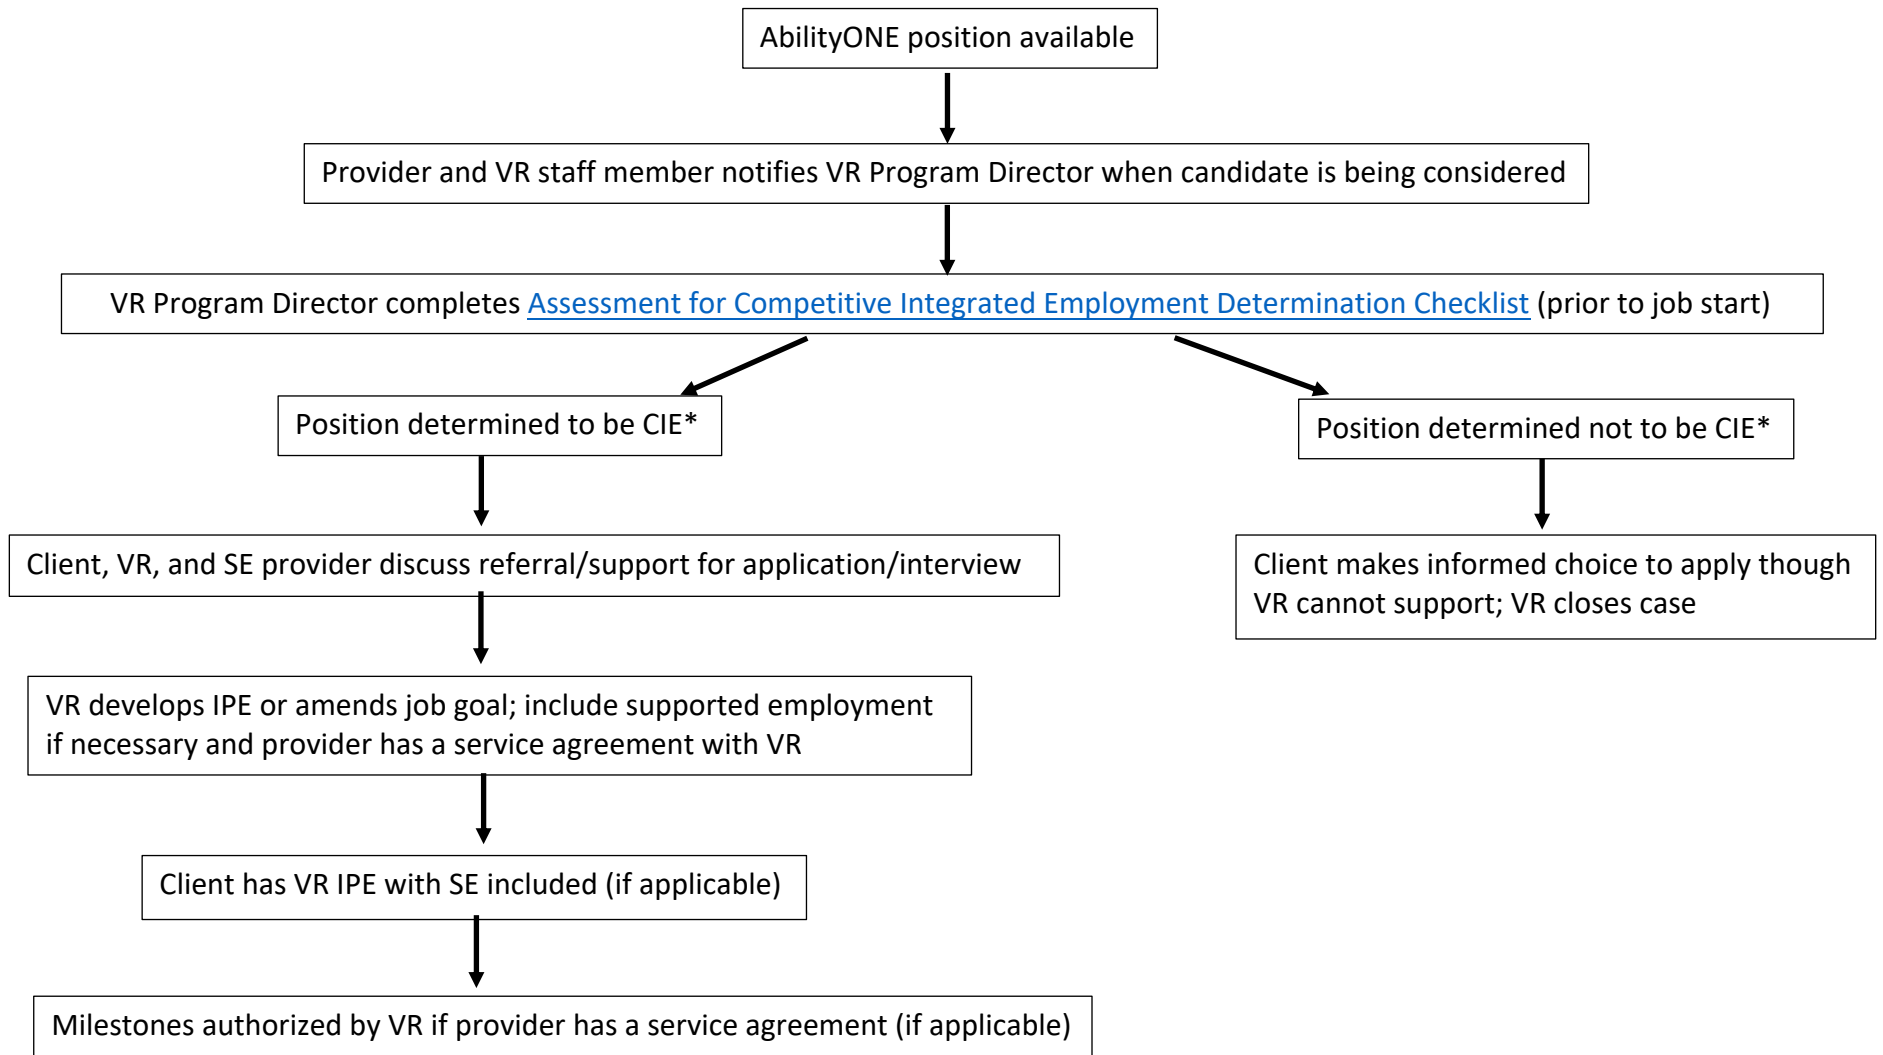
AbilityONE position available

Provider and VR staff member notifies VR Program Director when candidate is being considered

VR Program Director completes Assessment for Competitive Integrated Employment Determination Checklist (prior to job start)

Position determined to be CIE*

Client, VR, and SE provider discuss referral/support for application/interview

VR develops IPE or amends job goal; include supported employment if necessary and provider has a service agreement with VR

Client has VR IPE with SE included (if applicable)

Milestones authorized by VR if provider has a service agreement (if applicable)

Position determined not to be CIE*

Client makes informed choice to apply though VR cannot support; VR closes case